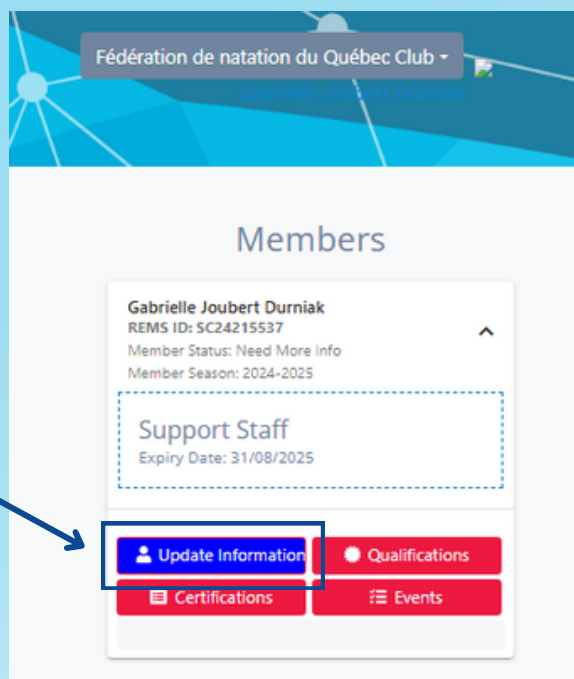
Fédération de natation du Québec Club

Gabrielle Joubert Durniak

Members

Gabrielle Joubert Durniak
REMS ID: SC24215537
Member Status: Need More Info
Member Season: 2024-2025

Support Staff
Expiry Date: 31/08/2025

Update Information
Qualifications
Certifications
Events